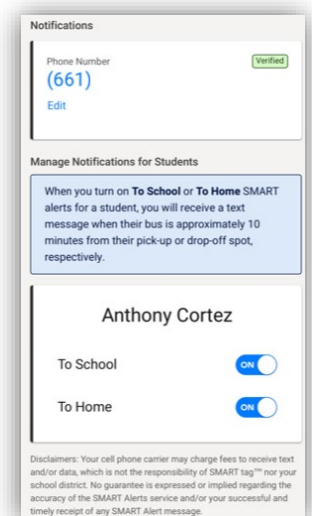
Notifications

Phone Number
Verified
(661)
Edit

Manage Notifications for Students

When you turn on **To School** or **To Home** SMART alerts for a student, you will receive a text message when their bus is approximately 10 minutes from their pick-up or drop-off spot, respectively.

Anthony Cortez

To School ON

To Home ON

Disclaimers: Your cell phone carrier may charge fees to receive text and/or data, which is not the responsibility of SMART tag™ nor your school district. No guarantee is expressed or implied regarding the accuracy of the SMART Alerts service and/or your successful and timely receipt of any SMART Alert message.